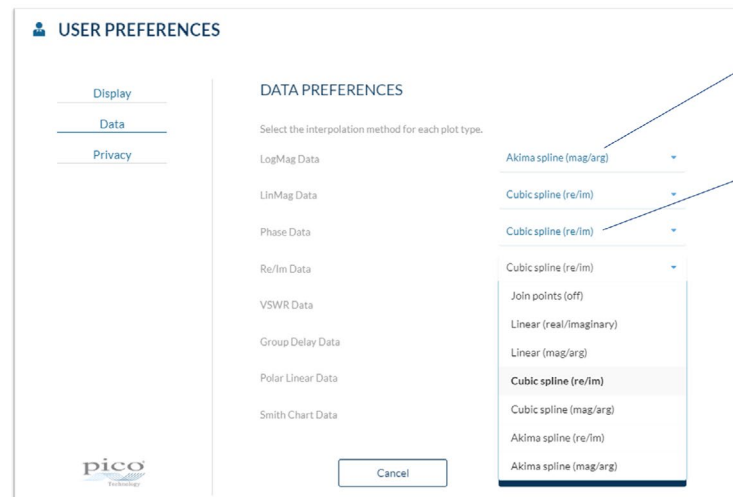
USER PREFERENCES

Display
Data
Privacy

DATA PREFERENCES

Select the interpolation method for each plot type.

LogMag Data — Akima spline (mag/arg)
LinMag Data — Cubic spline (re/im)
Phase Data — Cubic spline (re/im)
Re/Im Data — Cubic spline (re/im)
VSWR Data
Group Delay Data
Polar Linear Data
Smith Chart Data

Join points (off)
Linear (real/imaginary)
Linear (mag/arg)
Cubic spline (re/im)
Cubic spline (mag/arg)
Akima spline (re/im)
Akima spline (mag/arg)

Cancel

pico Technology